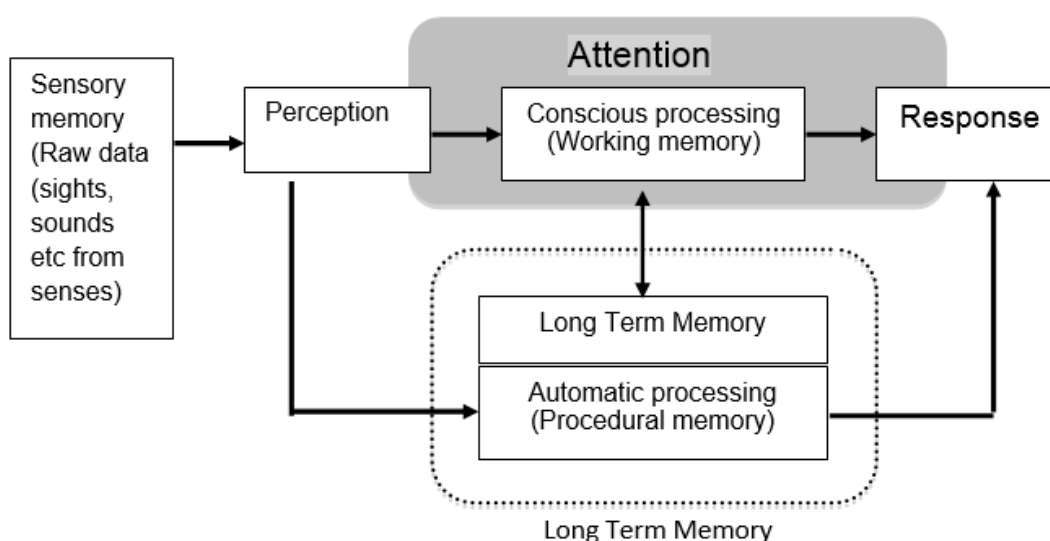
Sensory memory (Raw data (sights, sounds etc from senses)

Perception

Attention

Conscious processing (Working memory)

Response

Long Term Memory

Automatic processing (Procedural memory)

Long Term Memory